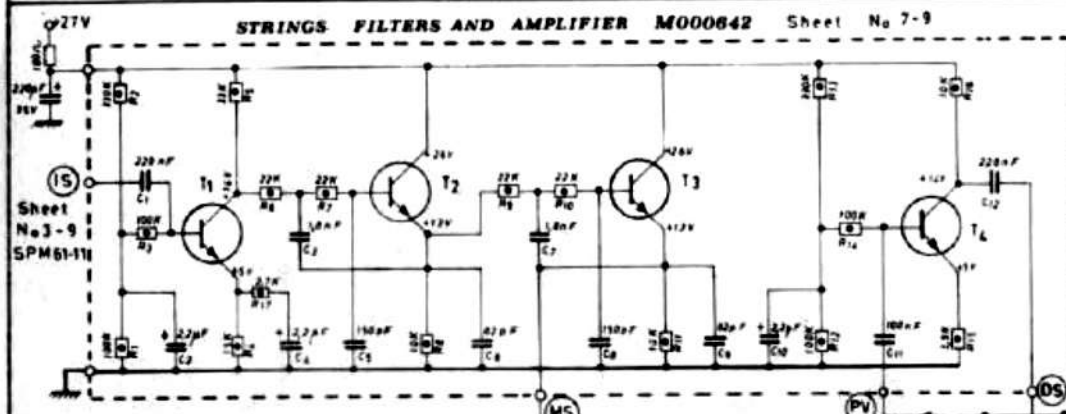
+27V

STRINGS FILTERS AND AMPLIFIER M000642 Sheet No 7-9

220µF 35V

IS

Sheet No 3-9 SPM61-111

220nF $C_1$

100K $R_3$

$T_1$

22K $R_6$

22K $R_7$

1,8nF $C_3$

+26V

$T_2$

+12V

22K $R_9$

22K $R_{10}$

1,8nF $C_7$

+26V

$T_3$

+12V

100K $R_{14}$

220nF $C_{12}$

+14V

$T_4$

+1V

4,5V

3,3K $R_{17}$

2,2µF $C_2$

2,2µF $C_4$

150pF $C_5$

82pF $C_6$

150pF $C_8$

82pF $C_9$

2,2µF $C_{10}$

100nF $C_{11}$

MS

PV

DS